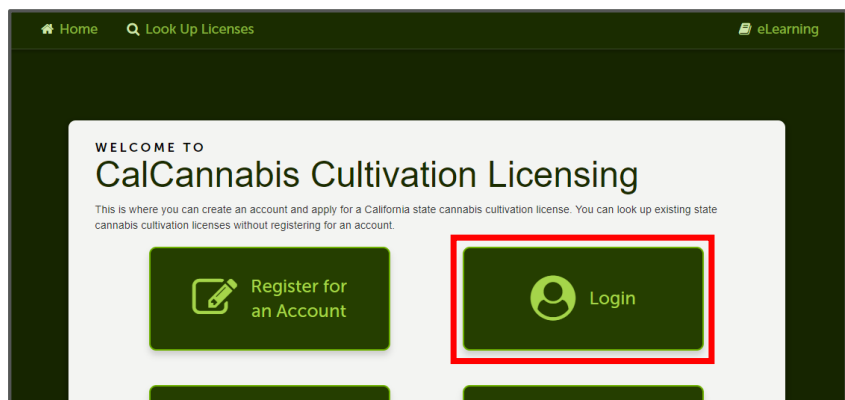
Home Look Up Licenses eLearning

WELCOME TO

CalCannabis Cultivation Licensing

This is where you can create an account and apply for a California state cannabis cultivation license. You can look up existing state cannabis cultivation licenses without registering for an account.

Register for an Account

Login